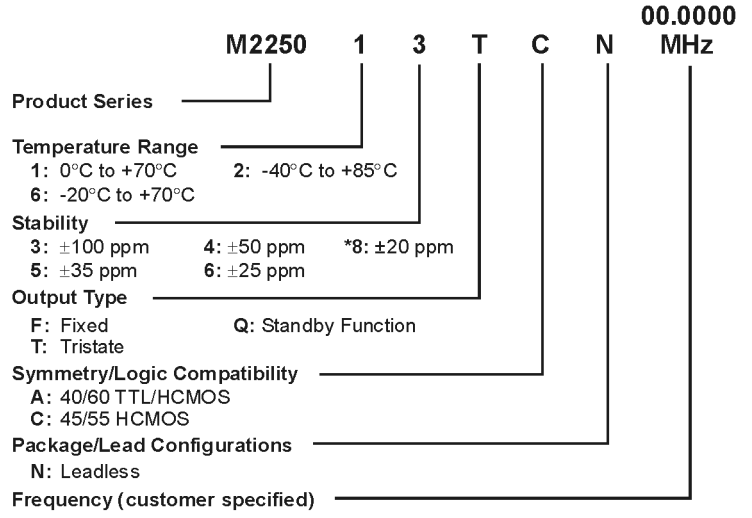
00.0000

M2250 1 3 T C N MHz

Product Series

Temperature Range
1: 0°C to +70°C 2: -40°C to +85°C
6: -20°C to +70°C

Stability
3: ±100 ppm 4: ±50 ppm *8: ±20 ppm
5: ±35 ppm 6: ±25 ppm

Output Type
F: Fixed Q: Standby Function
T: Tristate

Symmetry/Logic Compatibility
A: 40/60 TTL/HCMOS
C: 45/55 HCMOS

Package/Lead Configurations
N: Leadless

Frequency (customer specified)